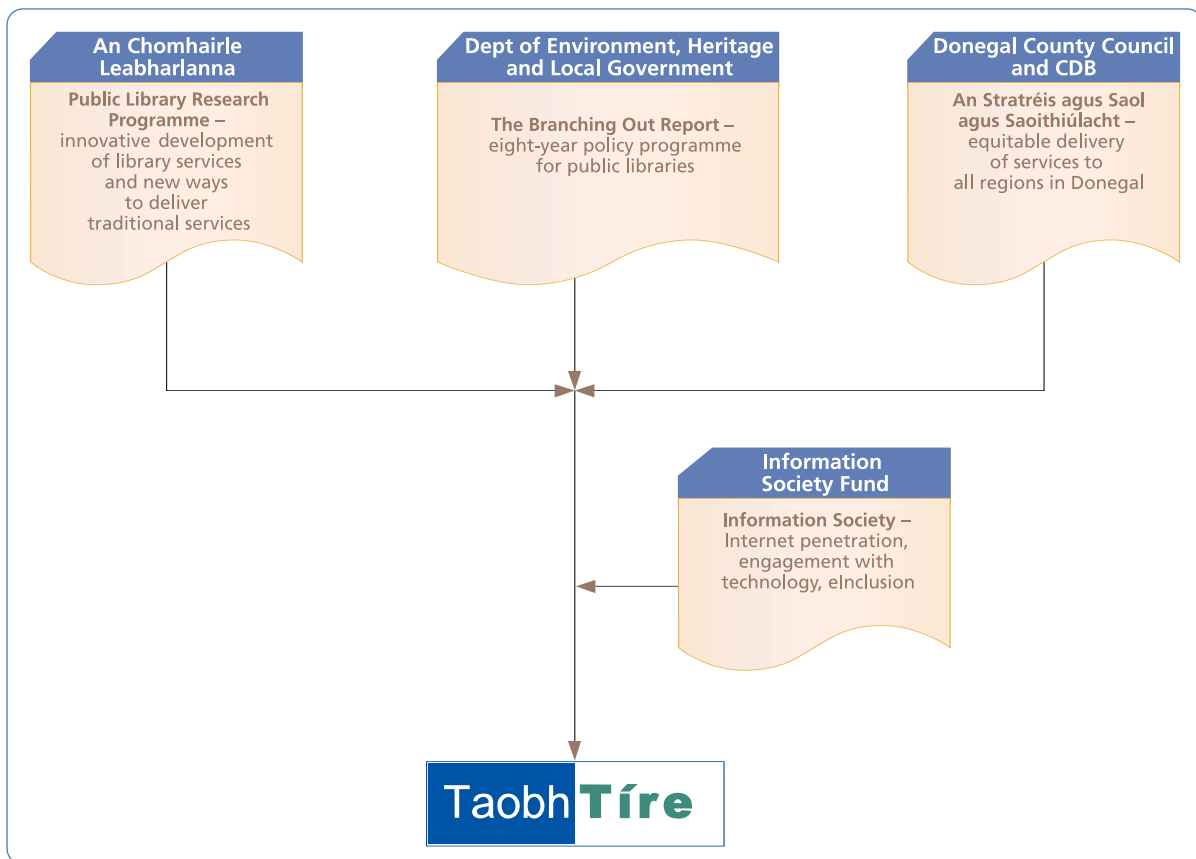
An Chomhairle Leabharlanna

Public Library Research Programme – innovative development of library services and new ways to deliver traditional services

Dept of Environment, Heritage and Local Government

The Branching Out Report – eight-year policy programme for public libraries

Donegal County Council and CDB

An Stratréis agus Saol agus Saoithiúlacht – equitable delivery of services to all regions in Donegal

Information Society Fund

Information Society – Internet penetration, engagement with technology, eInclusion

TaobhTíre